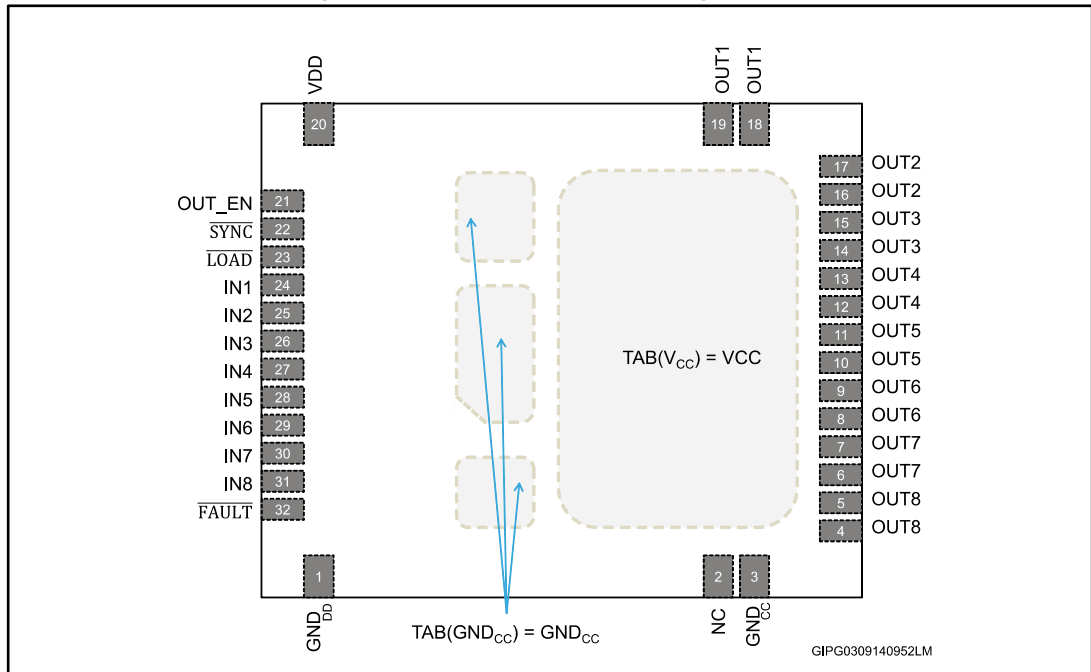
VDD
20
OUT1
19
OUT1
18

OUT_EN 21
$\overline{SYNC}$ 22
$\overline{LOAD}$ 23
IN1 24
IN2 25
IN3 26
IN4 27
IN5 28
IN6 29
IN7 30
IN8 31
$\overline{FAULT}$ 32

17 OUT2
16 OUT2
15 OUT3
14 OUT3
13 OUT4
12 OUT4
11 OUT5
10 OUT5
9 OUT6
8 OUT6
7 OUT7
6 OUT7
5 OUT8
4 OUT8

TAB($V_{CC}$) = VCC

1
$GND_{DD}$
2
NC
3
$GND_{CC}$

TAB($GND_{CC}$) = $GND_{CC}$

GIPG0309140952LM